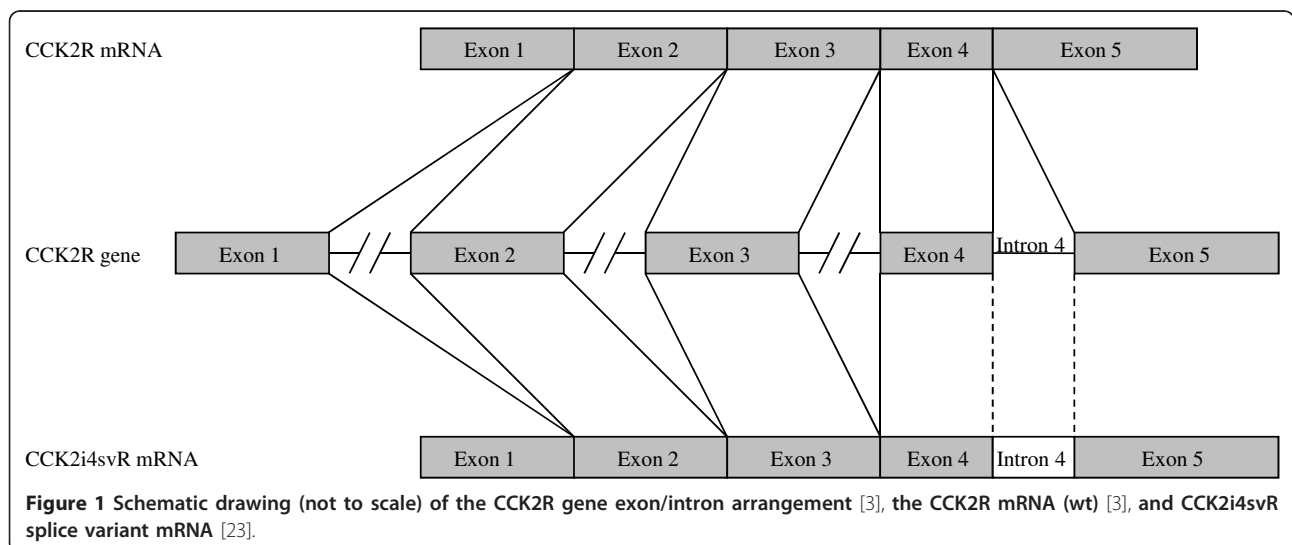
CCK2R mRNA

Exon 1 | Exon 2 | Exon 3 | Exon 4 | Exon 5

CCK2R gene

Exon 1 | Exon 2 | Exon 3 | Exon 4 | Intron 4 | Exon 5

CCK2i4svR mRNA

Exon 1 | Exon 2 | Exon 3 | Exon 4 | Intron 4 | Exon 5

**Figure 1 Schematic drawing (not to scale) of the CCK2R gene exon/intron arrangement** [3], **the CCK2R mRNA (wt)** [3], **and CCK2i4svR splice variant mRNA** [23].